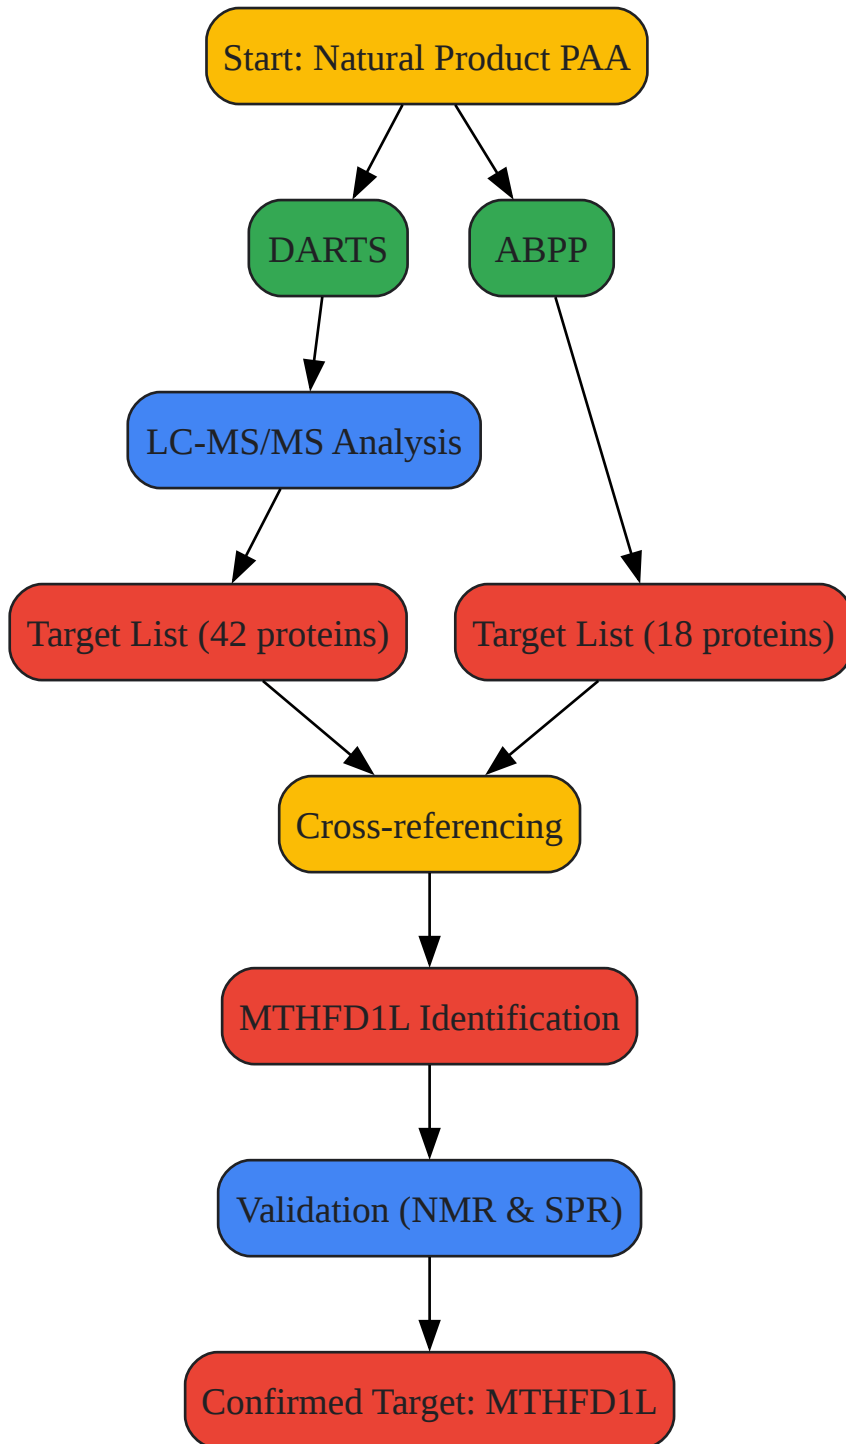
Start: Natural Product PAA

DARTS

ABPP

LC-MS/MS Analysis

Target List (42 proteins)

Target List (18 proteins)

Cross-referencing

MTHFD1L Identification

Validation (NMR & SPR)

Confirmed Target: MTHFD1L